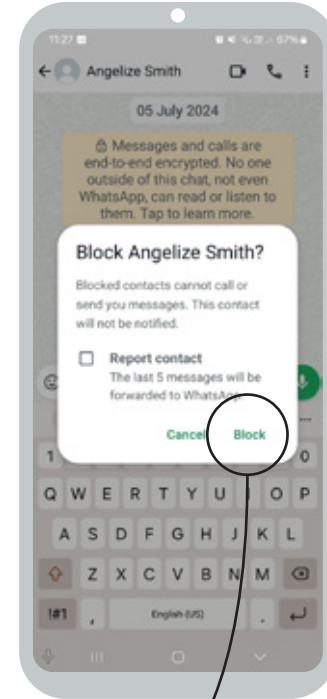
11:27

67%

Angelize Smith

05 July 2024

Messages and calls are end-to-end encrypted. No one outside of this chat, not even WhatsApp, can read or listen to them. Tap to learn more.

Block Angelize Smith?

Blocked contacts cannot call or send you messages. This contact will not be notified.

Report contact
The last 5 messages will be forwarded to WhatsApp

Cancel Block

1 0

Q W E R T Y U I O P

A S D F G H J K L

Z X C V B N M

!#1 , English (US) .